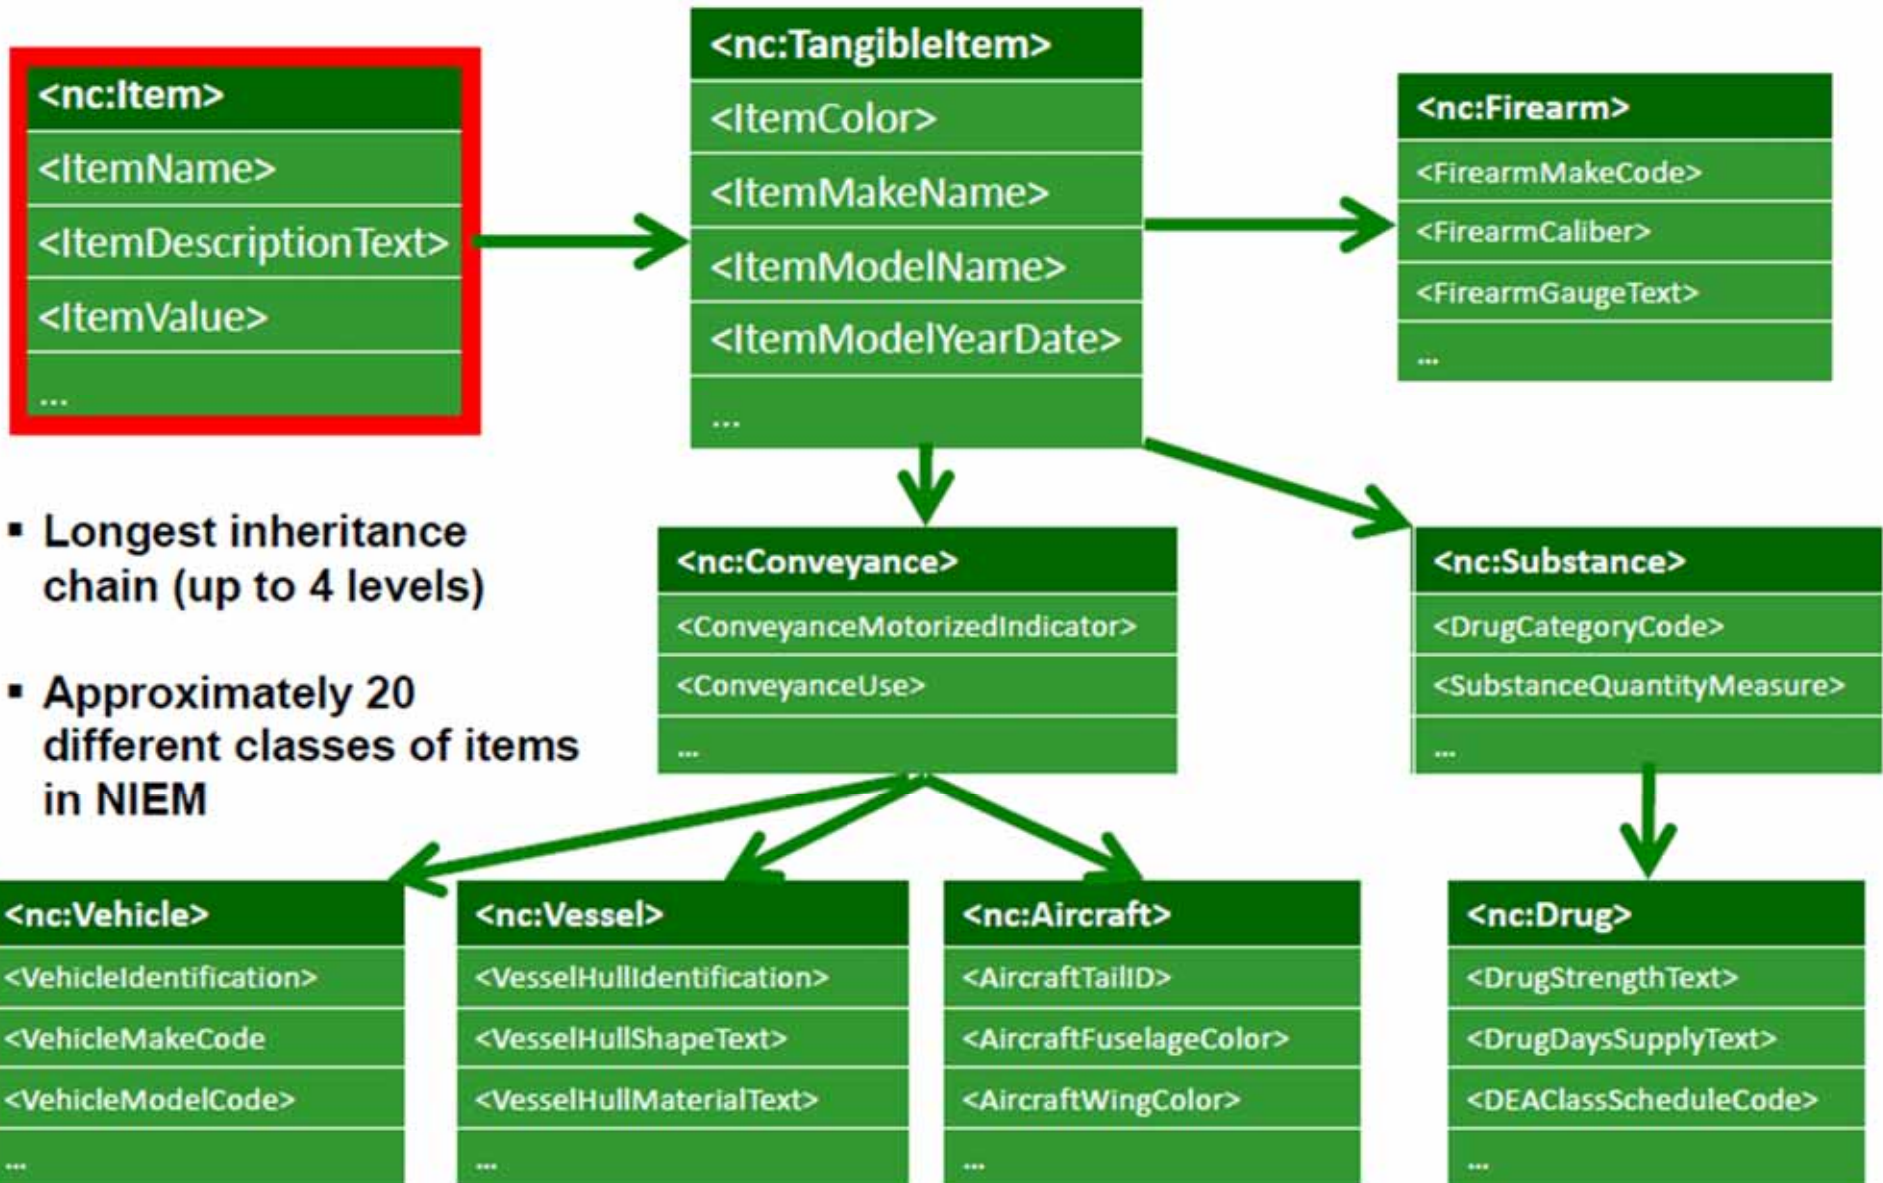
<nc:Item>
<ItemName>
<ItemDescriptionText>
<ItemValue>
...

<nc:TangibleItem>
<ItemColor>
<ItemMakeName>
<ItemModelName>
<ItemModelYearDate>
...

<nc:Firearm>
<FirearmMakeCode>
<FirearmCaliber>
<FirearmGaugeText>
...

▪ Longest inheritance chain (up to 4 levels)

▪ Approximately 20 different classes of items in NIEM

<nc:Conveyance>
<ConveyanceMotorizedIndicator>
<ConveyanceUse>
...

<nc:Substance>
<DrugCategoryCode>
<SubstanceQuantityMeasure>
...

<nc:Vehicle>
<VehicleIdentification>
<VehicleMakeCode
<VehicleModelCode>
...

<nc:Vessel>
<VesselHullIdentification>
<VesselHullShapeText>
<VesselHullMaterialText>
...

<nc:Aircraft>
<AircraftTailID>
<AircraftFuselageColor>
<AircraftWingColor>
...

<nc:Drug>
<DrugStrengthText>
<DrugDaysSupplyText>
<DEAClassScheduleCode>
...